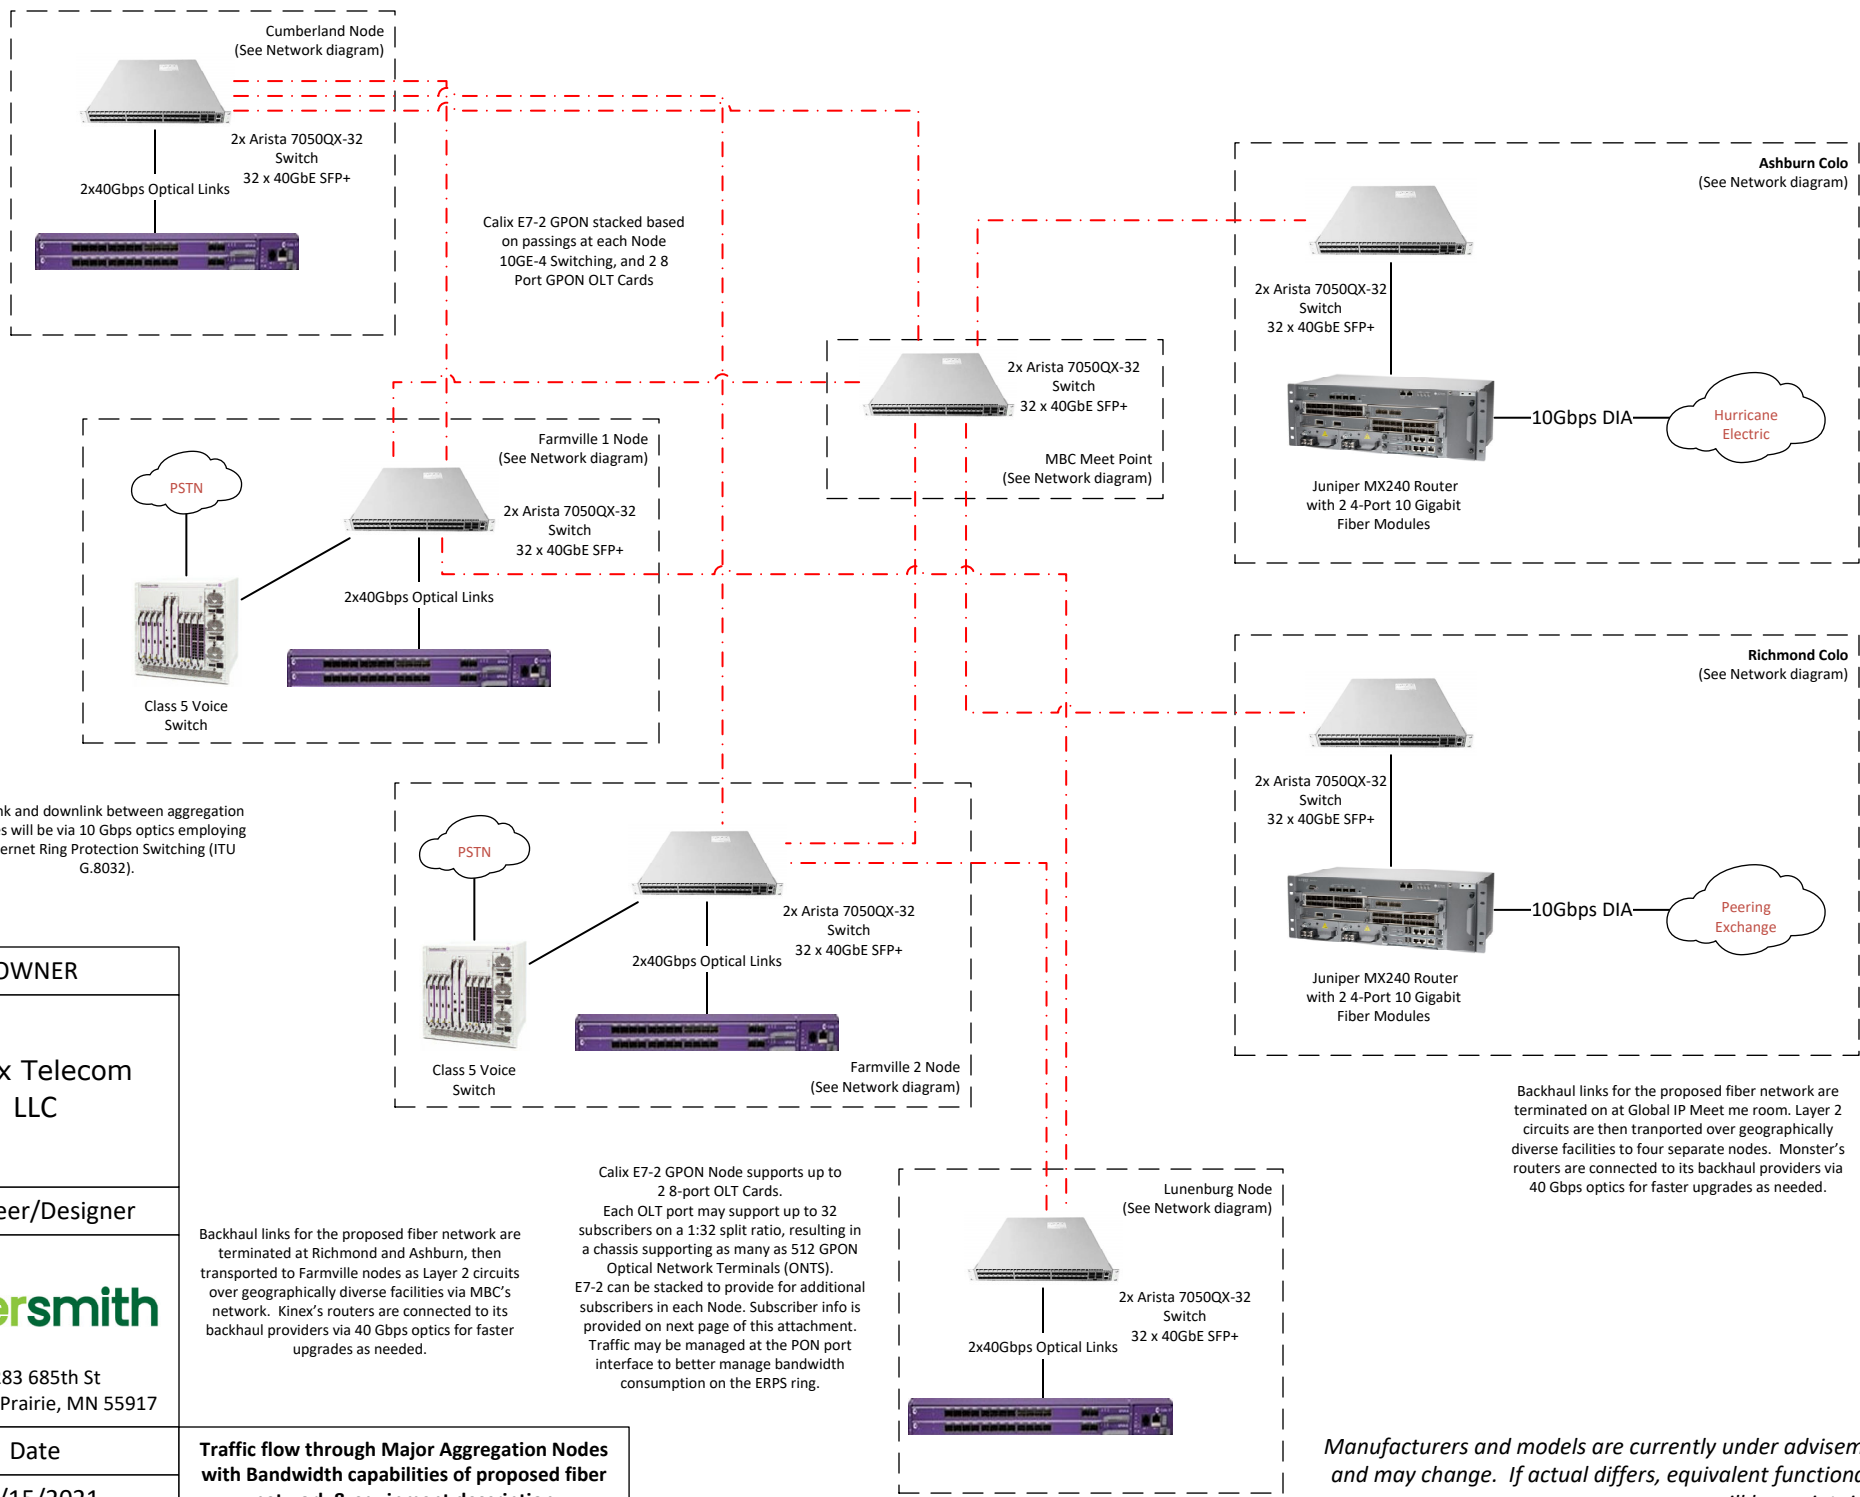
Cumberland Node
(See Network diagram)

2x Arista 7050QX-32 Switch
32 x 40GbE SFP+

2x40Gbps Optical Links

Calix E7-2 GPON stacked based on passings at each Node 10GE-4 Switching, and 2 8 Port GPON OLT Cards

Ashburn Colo
(See Network diagram)

2x Arista 7050QX-32 Switch
32 x 40GbE SFP+

10Gbps DIA

Hurricane Electric

Juniper MX240 Router with 2 4-Port 10 Gigabit Fiber Modules

2x Arista 7050QX-32 Switch
32 x 40GbE SFP+

MBC Meet Point
(See Network diagram)

Farmville 1 Node
(See Network diagram)

PSTN

2x Arista 7050QX-32 Switch
32 x 40GbE SFP+

2x40Gbps Optical Links

Class 5 Voice Switch

Richmond Colo
(See Network diagram)

2x Arista 7050QX-32 Switch
32 x 40GbE SFP+

10Gbps DIA

Peering Exchange

Juniper MX240 Router with 2 4-Port 10 Gigabit Fiber Modules

nk and downlink between aggregation s will be via 10 Gbps optics employing ernet Ring Protection Switching (ITU G.8032).

PSTN

2x Arista 7050QX-32 Switch
32 x 40GbE SFP+

2x40Gbps Optical Links

Class 5 Voice Switch

Farmville 2 Node
(See Network diagram)

OWNER

x Telecom LLC

eer/Designer

ersmith

83 685th St
Prairie, MN 55917

Date

/15/2021

Backhaul links for the proposed fiber network are terminated at Richmond and Ashburn, then transported to Farmville nodes as Layer 2 circuits over geographically diverse facilities via MBC's network. Kinex's routers are connected to its backhaul providers via 40 Gbps optics for faster upgrades as needed.

Calix E7-2 GPON Node supports up to 2 8-port OLT Cards.
Each OLT port may support up to 32 subscribers on a 1:32 split ratio, resulting in a chassis supporting as many as 512 GPON Optical Network Terminals (ONTS).
E7-2 can be stacked to provide for additional subscribers in each Node. Subscriber info is provided on next page of this attachment. Traffic may be managed at the PON port interface to better manage bandwidth consumption on the ERPS ring.

Lunenburg Node
(See Network diagram)

2x Arista 7050QX-32 Switch
32 x 40GbE SFP+

2x40Gbps Optical Links

Backhaul links for the proposed fiber network are terminated on at Global IP Meet me room. Layer 2 circuits are then tranported over geographically diverse facilities to four separate nodes. Monster's routers are connected to its backhaul providers via 40 Gbps optics for faster upgrades as needed.

Traffic flow through Major Aggregation Nodes with Bandwidth capabilities of proposed fiber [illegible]

Manufacturers and models are currently under advisem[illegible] and may change. If actual differs, equivalent function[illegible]